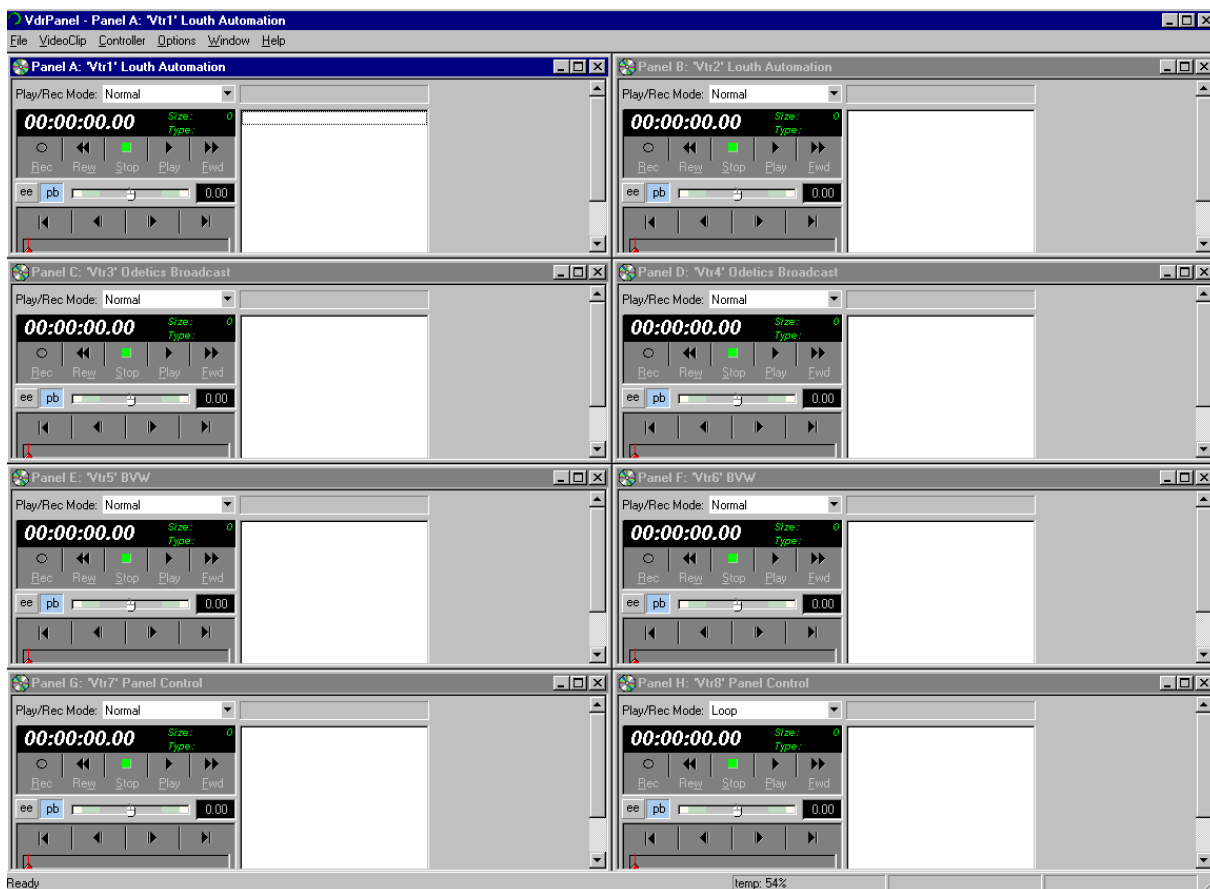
VdrPanel - Panel A: 'Vtr1' Louth Automation

File VideoClip Controller Options Window Help

Panel A: 'Vtr1' Louth Automation
Play/Rec Mode: Normal
00:00:00.00 Size: 0 Type:
Rec Rew Stop Play Fwd
ee pb 0.00

Panel B: 'Vtr2' Louth Automation
Play/Rec Mode: Normal
00:00:00.00 Size: 0 Type:
Rec Rew Stop Play Fwd
ee pb 0.00

Panel C: 'Vtr3' Odetics Broadcast
Play/Rec Mode: Normal
00:00:00.00 Size: 0 Type:
Rec Rew Stop Play Fwd
ee pb 0.00

Panel D: 'Vtr4' Odetics Broadcast
Play/Rec Mode: Normal
00:00:00.00 Size: 0 Type:
Rec Rew Stop Play Fwd
ee pb 0.00

Panel E: 'Vtr5' BVW
Play/Rec Mode: Normal
00:00:00.00 Size: 0 Type:
Rec Rew Stop Play Fwd
ee pb 0.00

Panel F: 'Vtr6' BVW
Play/Rec Mode: Normal
00:00:00.00 Size: 0 Type:
Rec Rew Stop Play Fwd
ee pb 0.00

Panel G: 'Vtr7' Panel Control
Play/Rec Mode: Normal
00:00:00.00 Size: 0 Type:
Rec Rew Stop Play Fwd
ee pb 0.00

Panel H: 'Vtr8' Panel Control
Play/Rec Mode: Loop
00:00:00.00 Size: 0 Type:
Rec Rew Stop Play Fwd
ee pb 0.00

Ready
temp: 54%